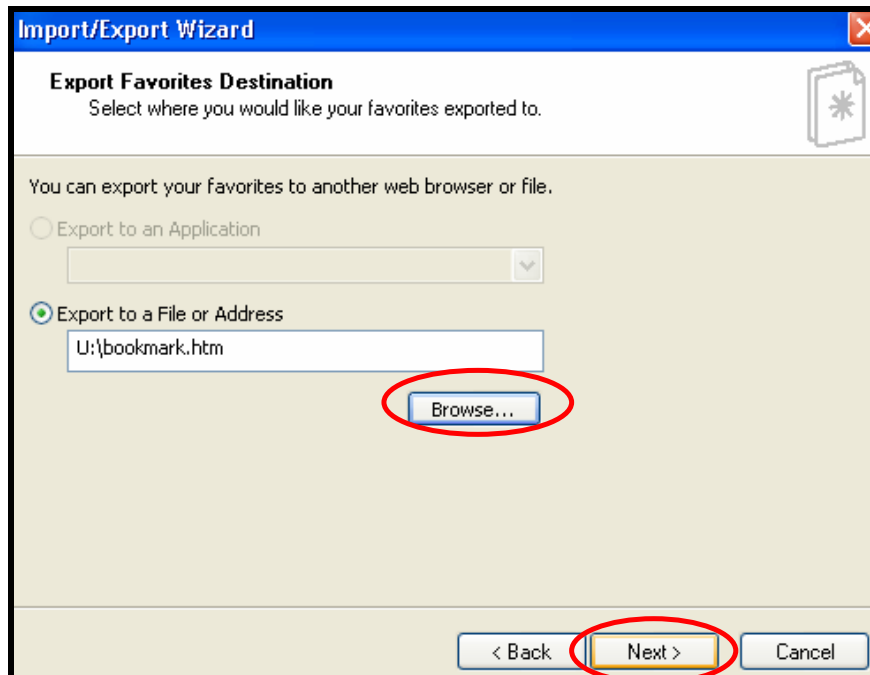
Import/Export Wizard

Export Favorites Destination
Select where you would like your favorites exported to.

You can export your favorites to another web browser or file.

Export to an Application

Export to a File or Address

U:\bookmark.htm

Browse...

< Back

Next >

Cancel